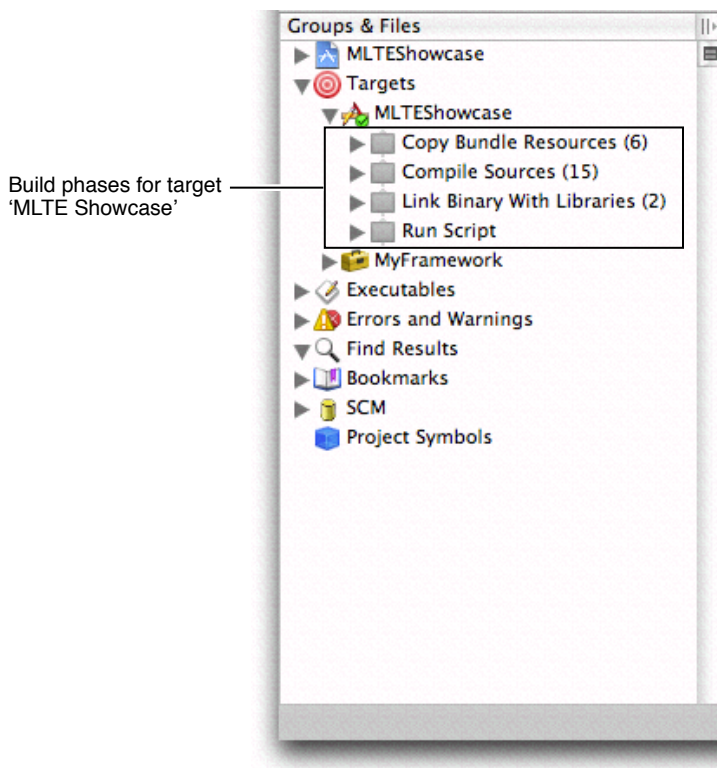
Build phases for target 'MLTE Showcase'

Groups & Files
MLTEShowcase
Targets
MLTEShowcase
Copy Bundle Resources (6)
Compile Sources (15)
Link Binary With Libraries (2)
Run Script
MyFramework
Executables
Errors and Warnings
Find Results
Bookmarks
SCM
Project Symbols